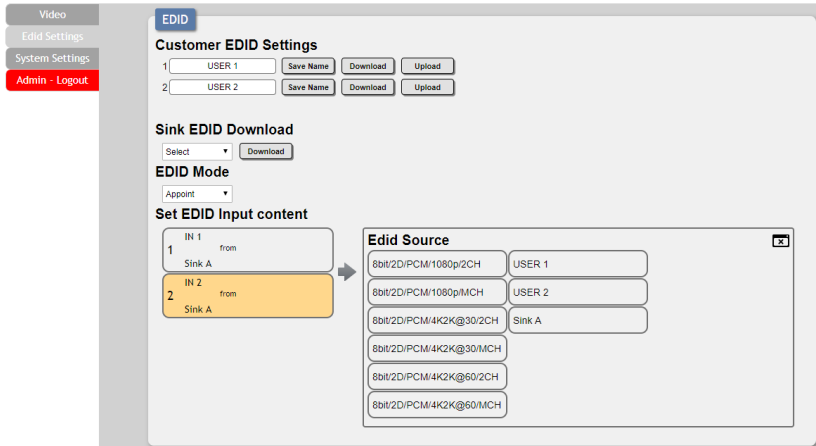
Video
Edid Settings
System Settings
Admin - Logout

EDID

Customer EDID Settings

1 USER 1 Save Name Download Upload

2 USER 2 Save Name Download Upload

Sink EDID Download

Select ▼ Download

EDID Mode

Appoint ▼

Set EDID Input content

1 IN 1 from Sink A

2 IN 2 from Sink A

Edid Source

8bit/2D/PCM/1080p/2CH

USER 1

8bit/2D/PCM/1080p/MCH

USER 2

8bit/2D/PCM/4K2K@30/2CH

Sink A

8bit/2D/PCM/4K2K@30/MCH

8bit/2D/PCM/4K2K@60/2CH

8bit/2D/PCM/4K2K@60/MCH